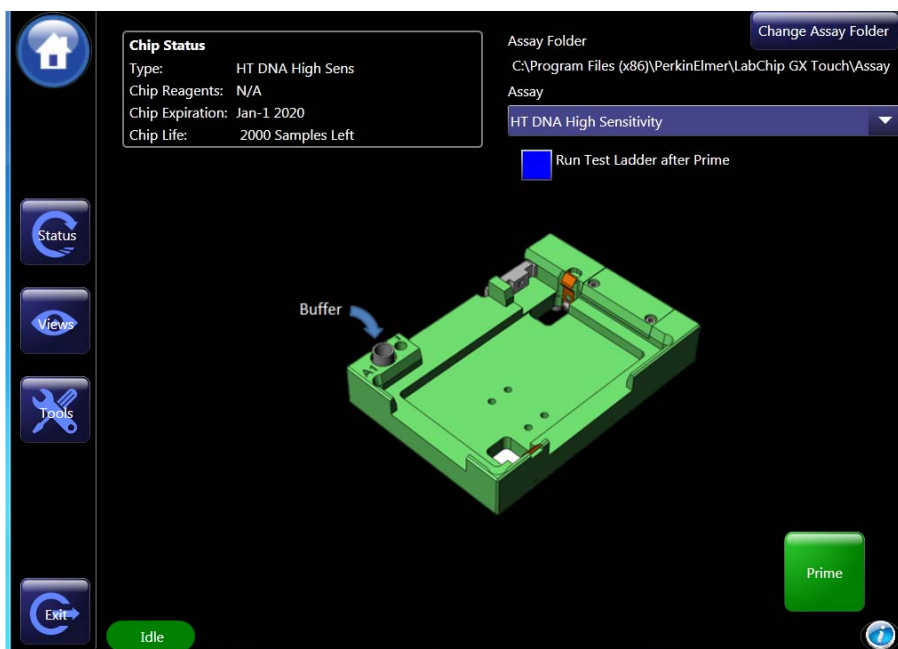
Chip Status
Type: HT DNA High Sens
Chip Reagents: N/A
Chip Expiration: Jan-1 2020
Chip Life: 2000 Samples Left

Change Assay Folder
Assay Folder
C:\Program Files (x86)\PerkinElmer\LabChip GX Touch\Assay
Assay
HT DNA High Sensitivity
Run Test Ladder after Prime

Status
Views
Tools
Buffer
A1
Prime
Exit
Idle